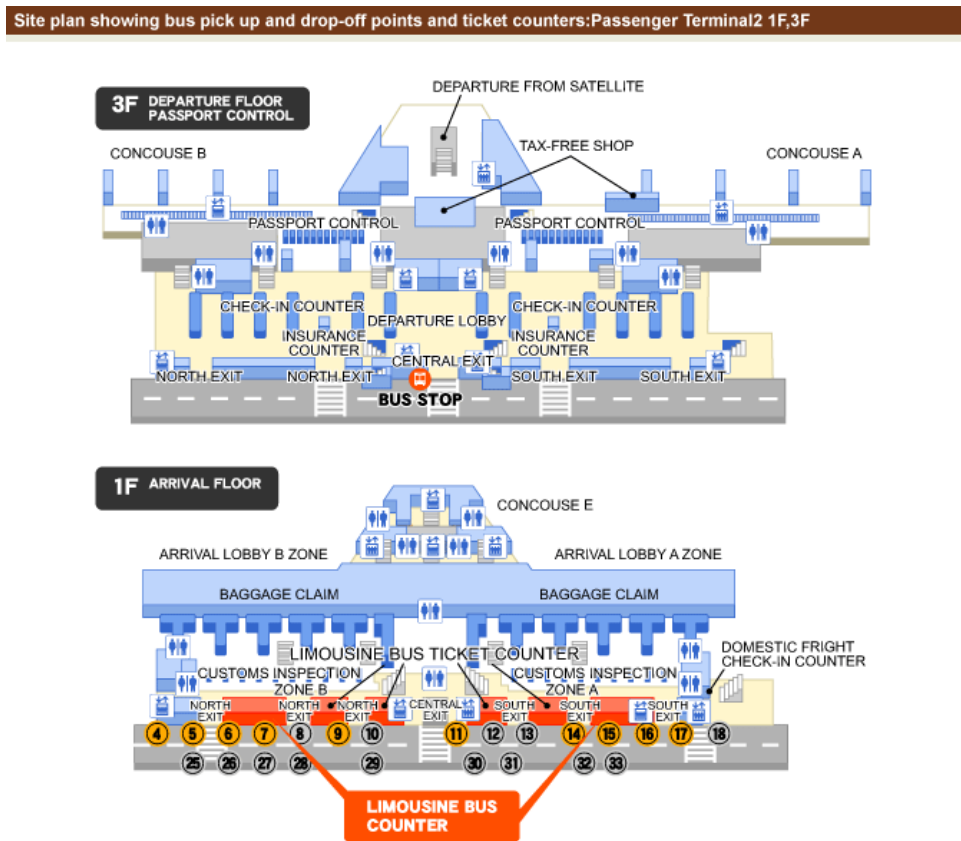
Site plan showing bus pick up and drop-off points and ticket counters:Passenger Terminal2 1F,3F

3F DEPARTURE FLOOR PASSPORT CONTROL

DEPARTURE FROM SATELLITE
TAX-FREE SHOP
CONCOUSE B
CONCOUSE A
PASSPORT CONTROL
PASSPORT CONTROL
CHECK-IN COUNTER
CHECK-IN COUNTER
DEPARTURE LOBBY
INSURANCE COUNTER
INSURANCE COUNTER
CENTRAL EXIT
NORTH EXIT
NORTH EXIT
SOUTH EXIT
SOUTH EXIT
BUS STOP

1F ARRIVAL FLOOR

CONCOUSE E
ARRIVAL LOBBY B ZONE
ARRIVAL LOBBY A ZONE
BAGGAGE CLAIM
BAGGAGE CLAIM
DOMESTIC FRIGHT CHECK-IN COUNTER
LIMOUSINE BUS TICKET COUNTER
CUSTOMS INSPECTION ZONE B
CUSTOMS INSPECTION ZONE A
NORTH EXIT
NORTH EXIT
NORTH EXIT
CENTRAL EXIT
SOUTH EXIT
SOUTH EXIT
SOUTH EXIT
4 5 6 7 8 9 10 11 12 13 14 15 16 17 18
25 26 27 28 29 30 31 32 33
LIMOUSINE BUS COUNTER